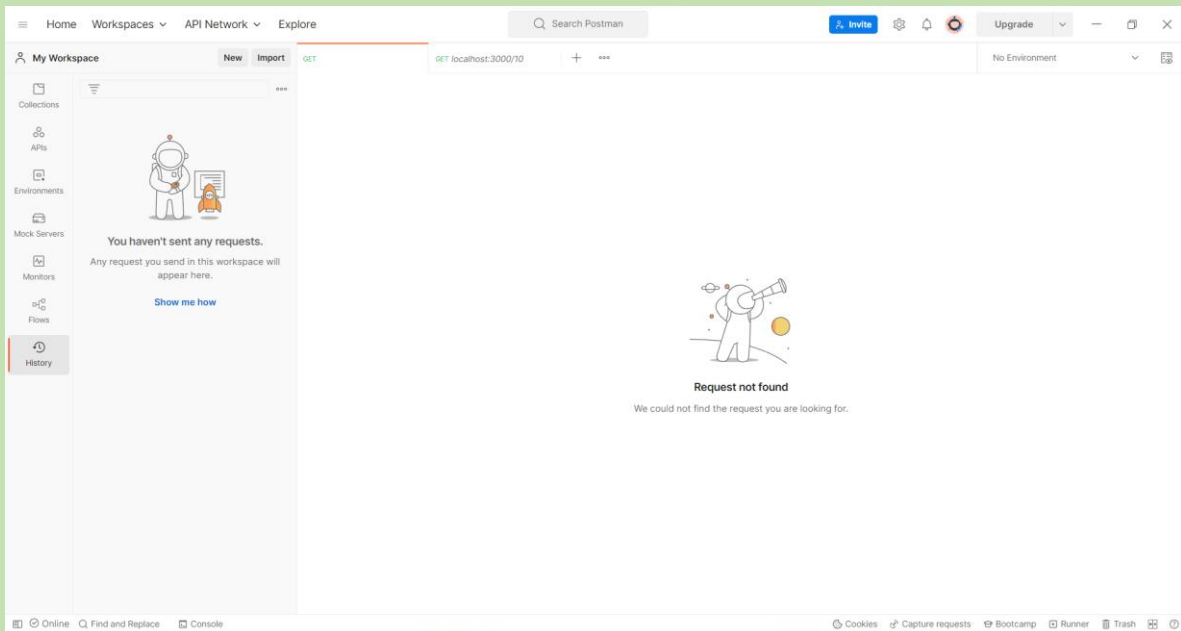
Home Workspaces API Network Explore

Search Postman

Invite

Upgrade

My Workspace

New Import

GET

GET localhost:3000/10

No Environment

Collections

APIs

Environments

Mock Servers

Monitors

Flows

History

You haven't sent any requests.

Any request you send in this workspace will appear here.

Show me how

Request not found

We could not find the request you are looking for.

Online Find and Replace Console

Cookies Capture requests Bootcamp Runner Trash